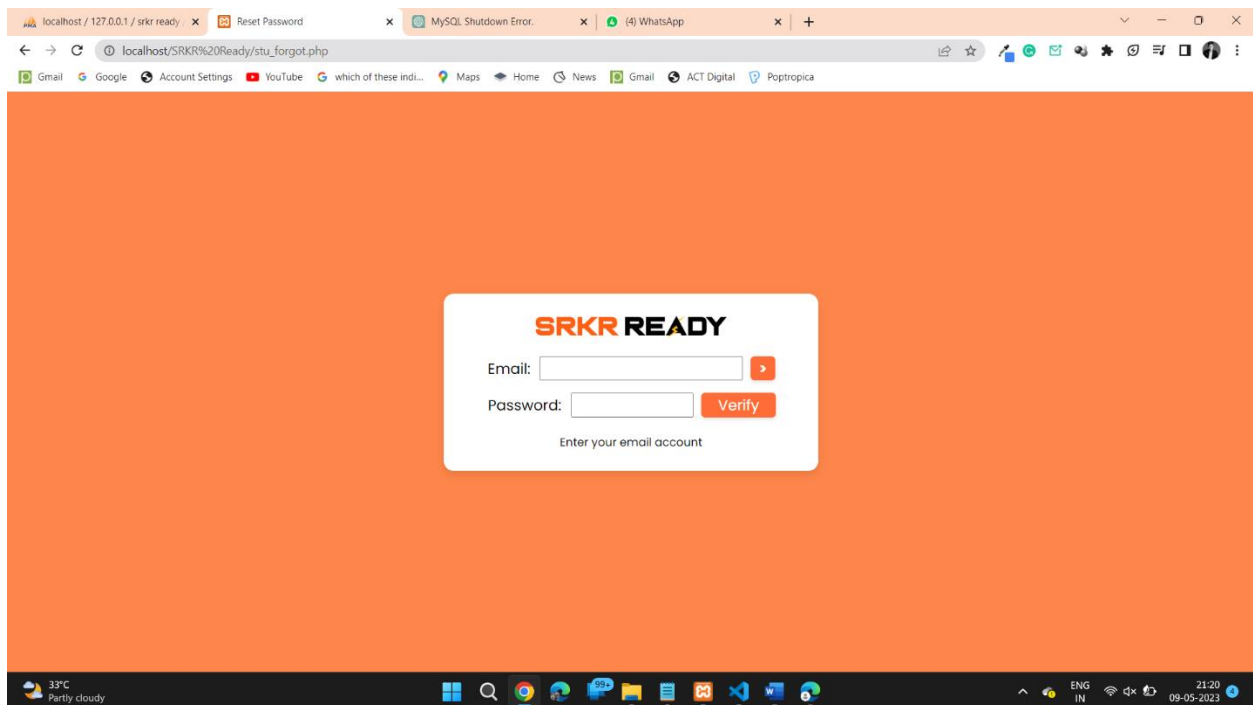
localhost / 127.0.0.1 / srkr ready
Reset Password
MySQL Shutdown Error.
(4) WhatsApp

localhost/SRKR%20Ready/stu_forgot.php

Gmail Google Account Settings YouTube which of these indi... Maps Home News Gmail ACT Digital Poptropica

SRKR READY
Email: [input] >
Password: [input] Verify
Enter your email account

33°C
Partly cloudy
99+
ENG
IN
21:20
09-05-2023
4